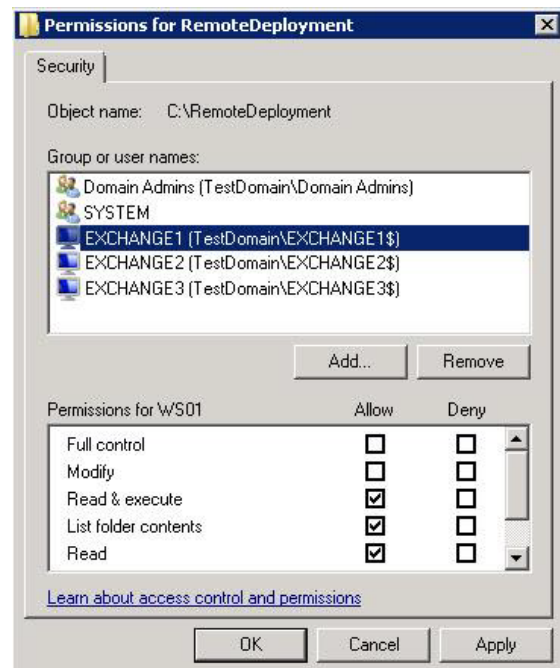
Permissions for RemoteDeployment

Security

Object name: C:\RemoteDeployment

Group or user names:

Domain Admins (TestDomain\Domain Admins)
SYSTEM
EXCHANGE1 (TestDomain\EXCHANGE1$)
EXCHANGE2 (TestDomain\EXCHANGE2$)
EXCHANGE3 (TestDomain\EXCHANGE3$)

Add... Remove

| Permissions for WS01 | Allow | Deny |
|---|---|---|
| Full control | ☐ | ☐ |
| Modify | ☐ | ☐ |
| Read & execute | ☑ | ☐ |
| List folder contents | ☑ | ☐ |
| Read | ☑ | ☐ |

Learn about access control and permissions

OK Cancel Apply